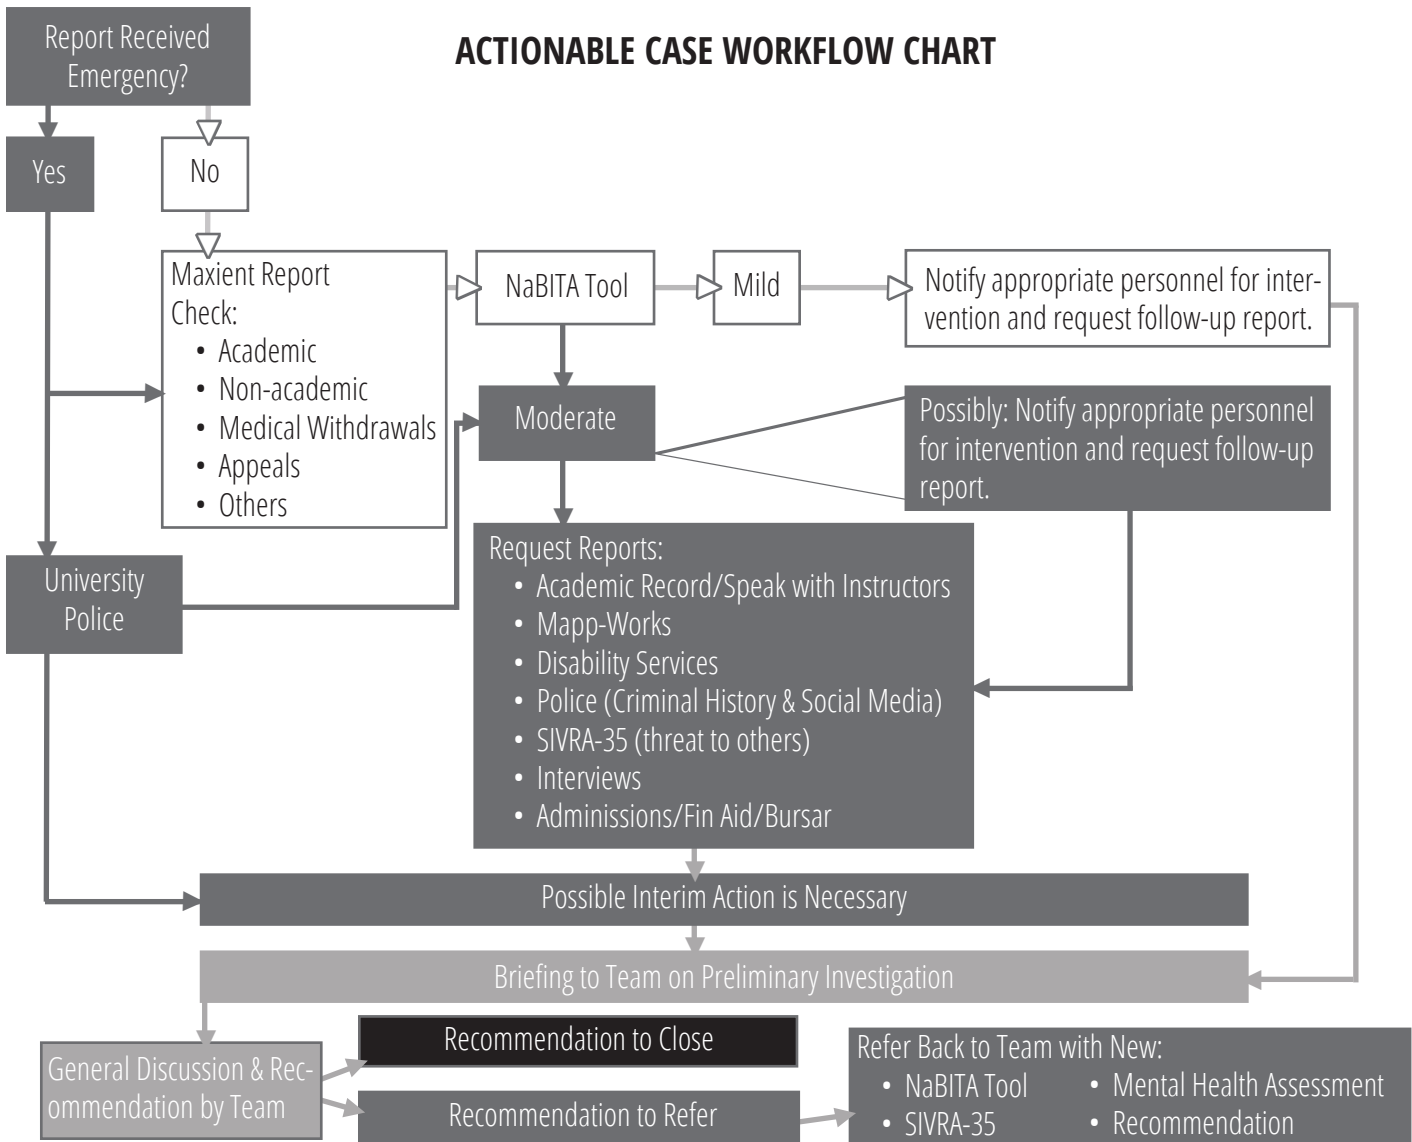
Report Received Emergency?

ACTIONABLE CASE WORKFLOW CHART

Yes

No

Maxient Report Check:
• Academic
• Non-academic
• Medical Withdrawals
• Appeals
• Others

NaBITA Tool

Mild

Notify appropriate personnel for intervention and request follow-up report.

Moderate

Possibly: Notify appropriate personnel for intervention and request follow-up report.

University Police

Request Reports:
• Academic Record/Speak with Instructors
• Mapp-Works
• Disability Services
• Police (Criminal History & Social Media)
• SIVRA-35 (threat to others)
• Interviews
• Admissions/Fin Aid/Bursar

Possible Interim Action is Necessary

Briefing to Team on Preliminary Investigation

General Discussion & Recommendation by Team

Recommendation to Close

Recommendation to Refer

Refer Back to Team with New:
• NaBITA Tool
• SIVRA-35
• Mental Health Assessment
• Recommendation